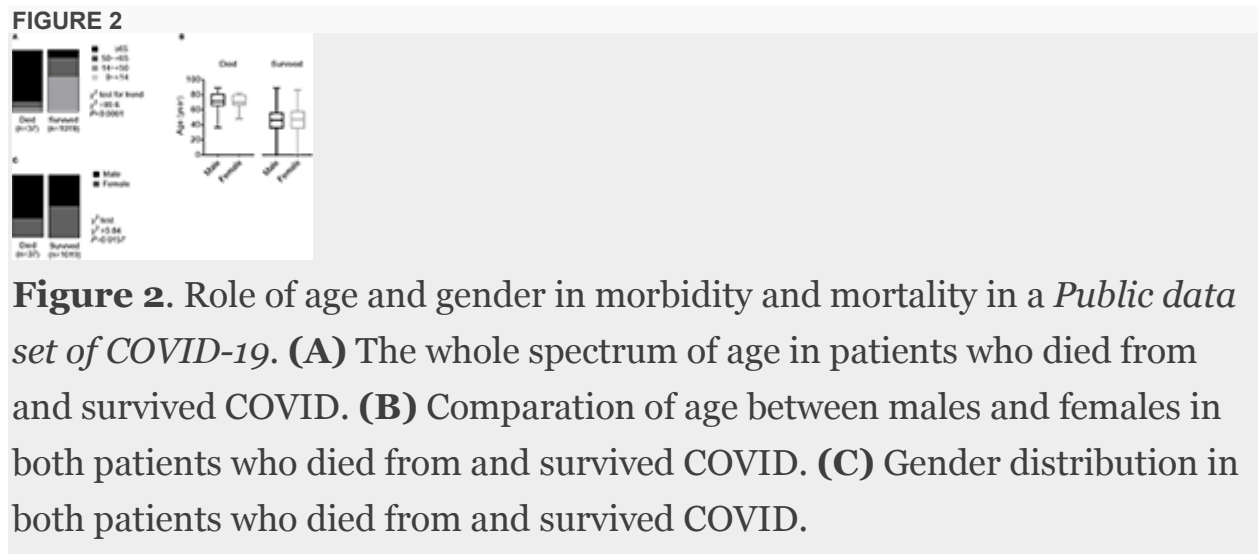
FIGURE 2

A

≥65
50~65
14~50
0~14

$\chi^2$ test for trend
$\chi^2$=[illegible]
P<0.0001

Died (n=37)
Survived (n=1019)

B

Died
Survived

Age (year)

100
80
60
40
20
0

Male
Female
Male
Female

C

Male
Female

$\chi^2$ test
$\chi^2$=5.84
P=0.0157

Died (n=37)
Survived (n=1019)

**Figure 2**. Role of age and gender in morbidity and mortality in a *Public data set of COVID-19.* **(A)** The whole spectrum of age in patients who died from and survived COVID. **(B)** Comparation of age between males and females in both patients who died from and survived COVID. **(C)** Gender distribution in both patients who died from and survived COVID.